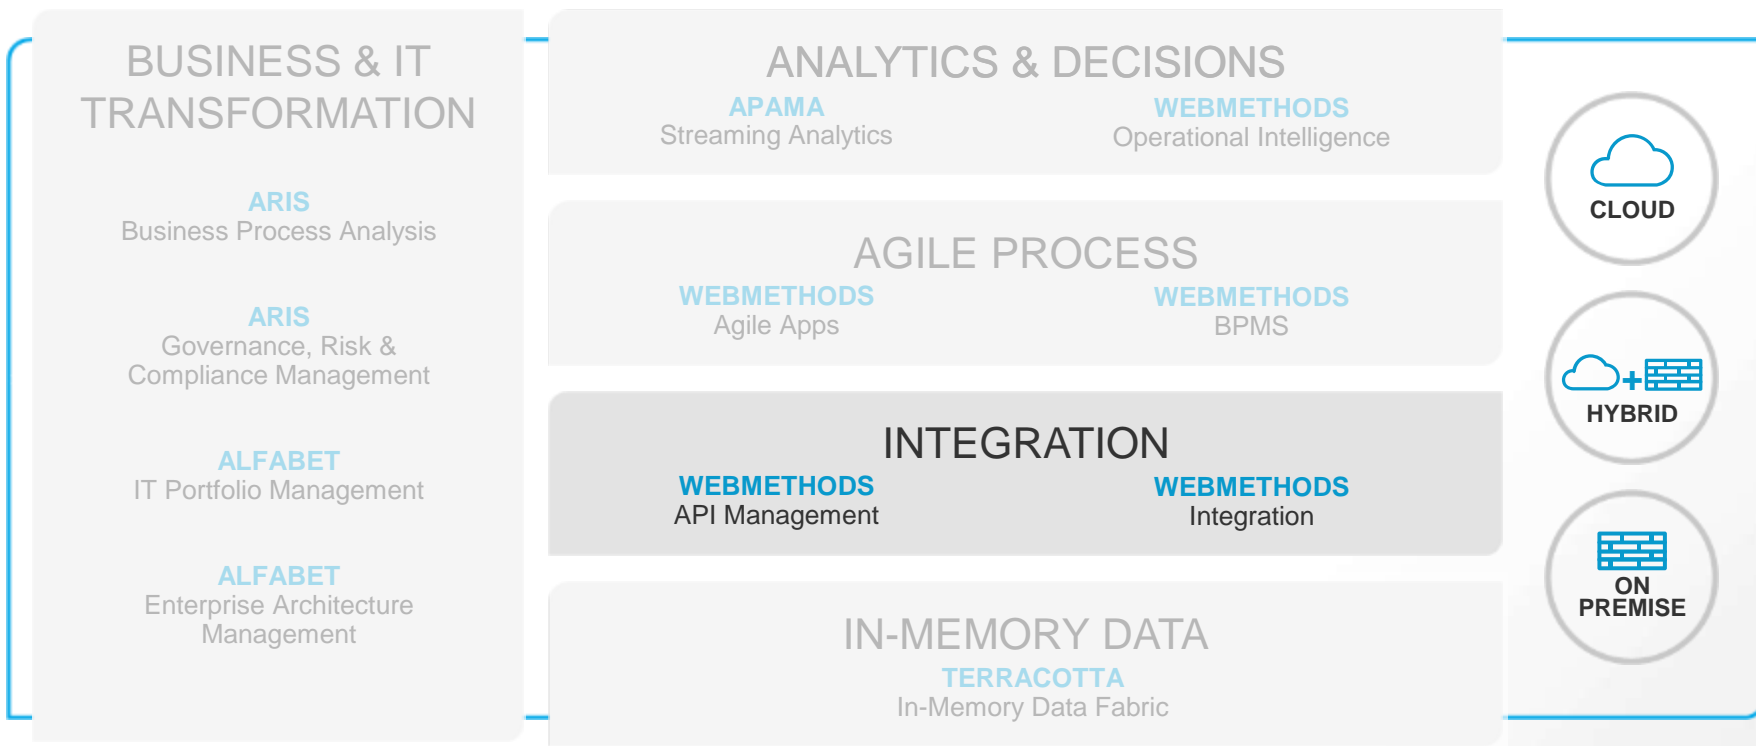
BUSINESS & IT TRANSFORMATION

ARIS
Business Process Analysis

ARIS
Governance, Risk & Compliance Management

ALFABET
IT Portfolio Management

ALFABET
Enterprise Architecture Management

ANALYTICS & DECISIONS

APAMA
Streaming Analytics

WEBMETHODS
Operational Intelligence

AGILE PROCESS

WEBMETHODS
Agile Apps

WEBMETHODS
BPMS

INTEGRATION

WEBMETHODS
API Management

WEBMETHODS
Integration

IN-MEMORY DATA

TERRACOTTA
In-Memory Data Fabric

CLOUD

HYBRID

ON PREMISE